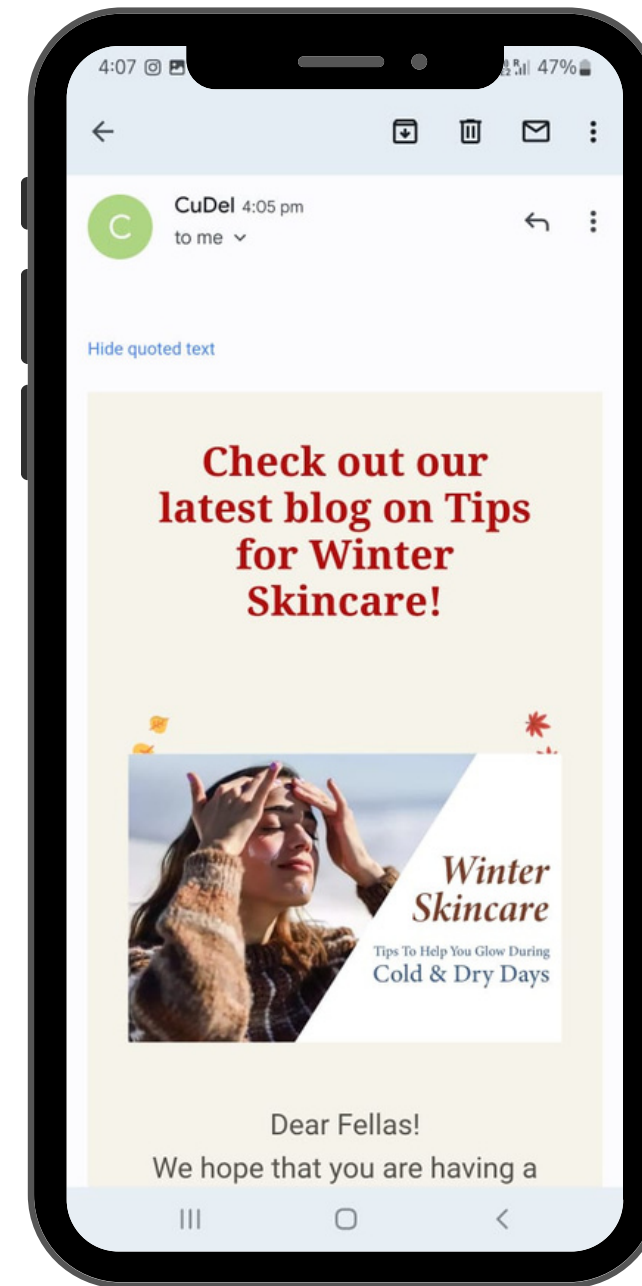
4:07 47%

CuDel 4:05 pm
to me

Hide quoted text

Check out our latest blog on Tips for Winter Skincare!

Winter Skincare
Tips To Help You Glow During
Cold & Dry Days

Dear Fellas!
We hope that you are having a